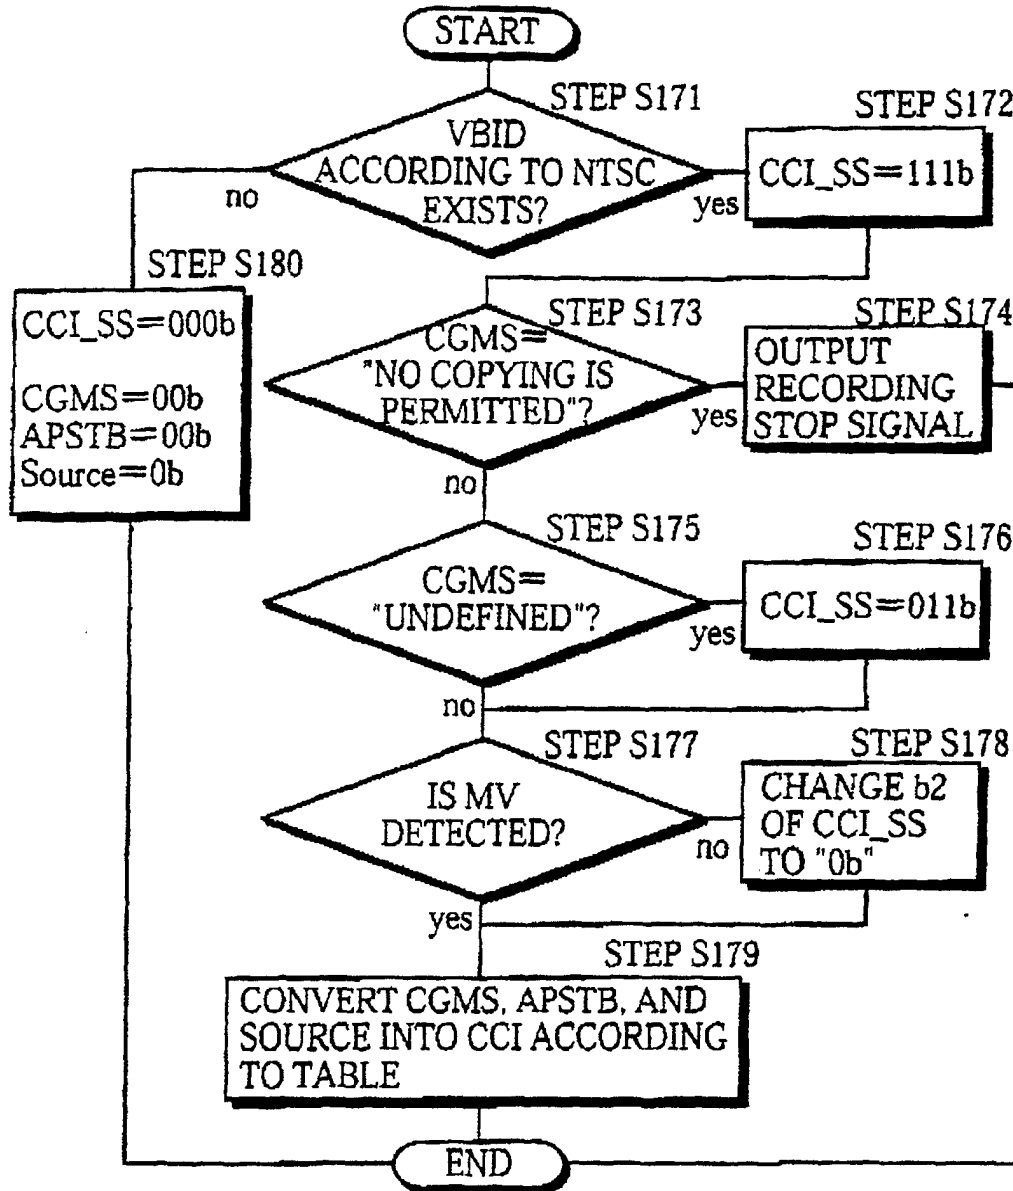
START

STEP S171

VBID ACCORDING TO NTSC EXISTS?

no

yes

STEP S172

CCI_SS=111b

STEP S180

CCI_SS=000b

CGMS=00b
APSTB=00b
Source=0b

STEP S173

CGMS= "NO COPYING IS PERMITTED"?

yes

STEP S174

OUTPUT RECORDING STOP SIGNAL

no

STEP S175

CGMS= "UNDEFINED"?

yes

STEP S176

CCI_SS=011b

no

STEP S177

IS MV DETECTED?

no

STEP S178

CHANGE b2 OF CCI_SS TO "0b"

yes

STEP S179

CONVERT CGMS, APSTB, AND SOURCE INTO CCI ACCORDING TO TABLE

END